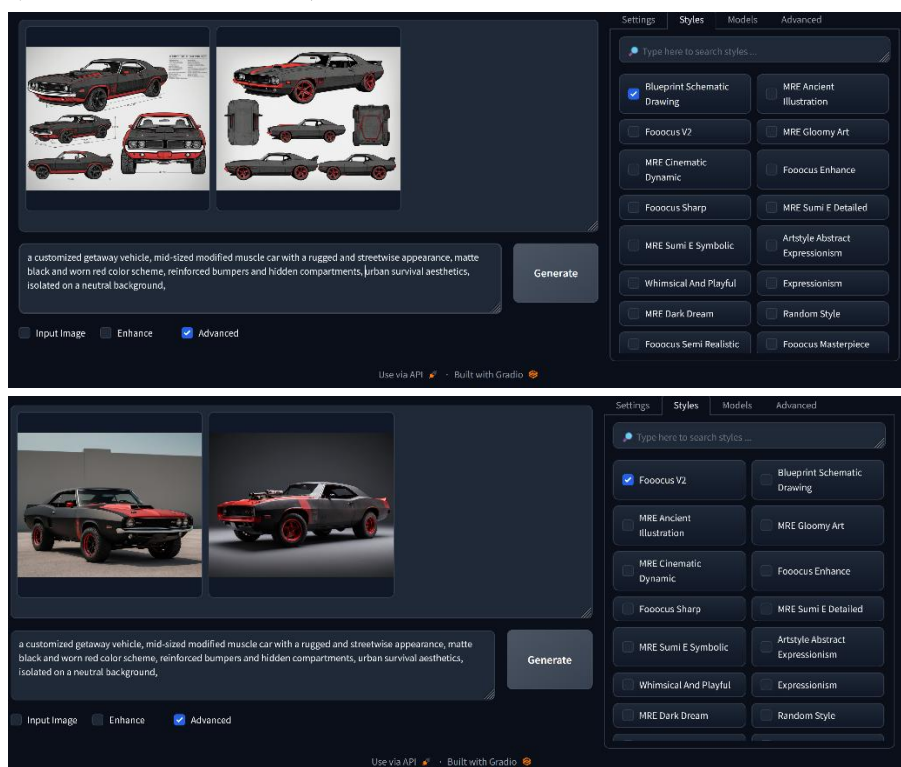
Settings Styles Models Advanced

Type here to search styles ...

Blueprint Schematic Drawing
MRE Ancient Illustration
Fooocus V2
MRE Gloomy Art
MRE Cinematic Dynamic
Fooocus Enhance
Fooocus Sharp
MRE Sumi E Detailed
MRE Sumi E Symbolic
Artstyle Abstract Expressionism
Whimsical And Playful
Expressionism
MRE Dark Dream
Random Style
Fooocus Semi Realistic
Fooocus Masterpiece

a customized getaway vehicle, mid-sized modified muscle car with a rugged and streetwise appearance, matte black and worn red color scheme, reinforced bumpers and hidden compartments, urban survival aesthetics, isolated on a neutral background,

Generate

Input Image Enhance Advanced

Use via API · Built with Gradio

Settings Styles Models Advanced

Type here to search styles ...

Fooocus V2
Blueprint Schematic Drawing
MRE Ancient Illustration
MRE Gloomy Art
MRE Cinematic Dynamic
Fooocus Enhance
Fooocus Sharp
MRE Sumi E Detailed
MRE Sumi E Symbolic
Artstyle Abstract Expressionism
Whimsical And Playful
Expressionism
MRE Dark Dream
Random Style

a customized getaway vehicle, mid-sized modified muscle car with a rugged and streetwise appearance, matte black and worn red color scheme, reinforced bumpers and hidden compartments, urban survival aesthetics, isolated on a neutral background,

Generate

Input Image Enhance Advanced

Use via API · Built with Gradio